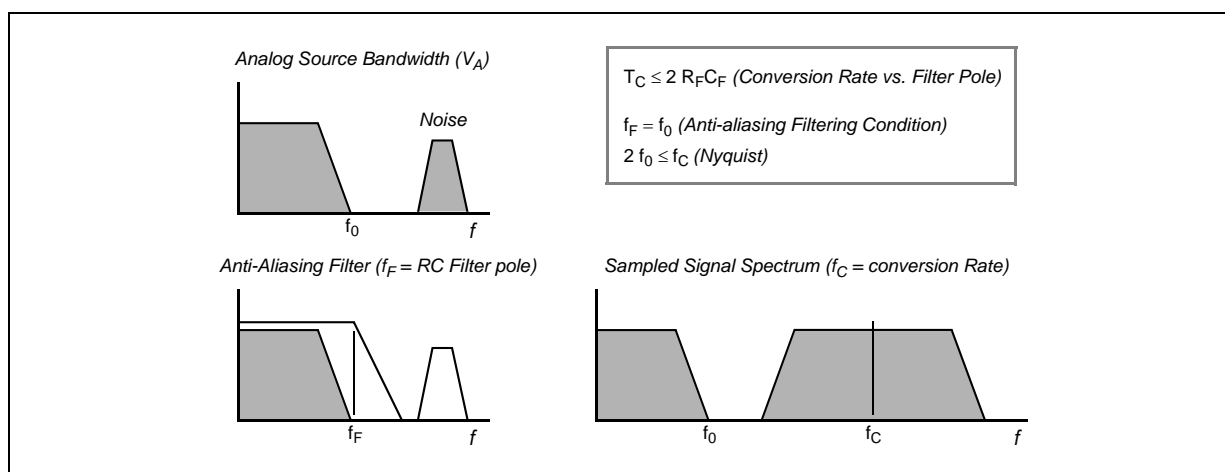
Analog Source Bandwidth ($V_A$)

Noise

$f_0$

$f$

$T_C \leq 2\ R_F C_F$ (Conversion Rate vs. Filter Pole)

$f_F = f_0$ (Anti-aliasing Filtering Condition)

$2\ f_0 \leq f_C$ (Nyquist)

Anti-Aliasing Filter ($f_F$ = RC Filter pole)

$f_F$

$f$

Sampled Signal Spectrum ($f_C$ = conversion Rate)

$f_0$

$f_C$

$f$